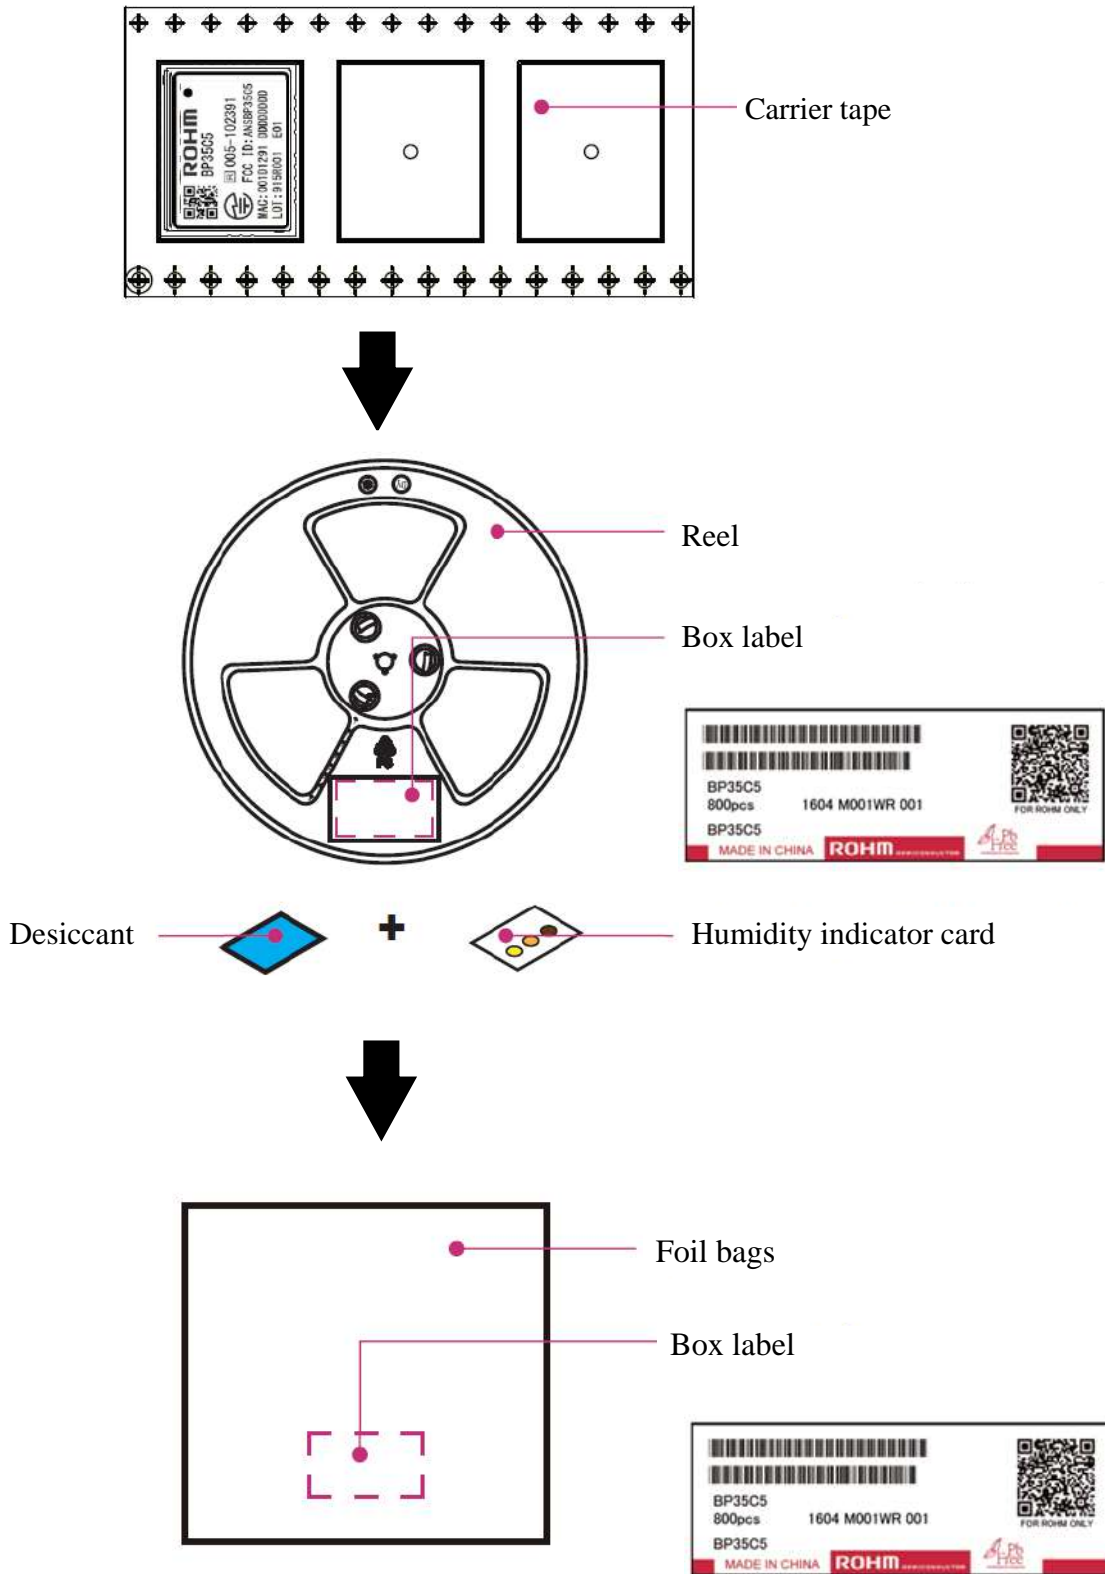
ROHM
BP35C5
005-102391
FCC ID:ANSBP35C5
MAC:001D1291 0000000D
LOT:915R001 E01

Carrier tape

Reel

Box label

BP35C5
800pcs 1604 M001WR 001
BP35C5
MADE IN CHINA ROHM
FOR ROHM ONLY
Pb Free

Desiccant

Humidity indicator card

Foil bags

Box label

BP35C5
800pcs 1604 M001WR 001
BP35C5
MADE IN CHINA ROHM
FOR ROHM ONLY
Pb Free